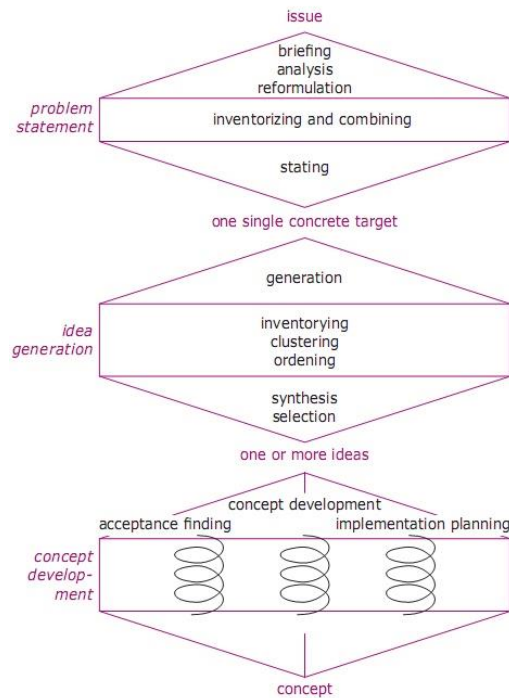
issue

briefing
analysis
reformulation

problem statement

inventorizing and combining

stating

one single concrete target

generation

idea generation

inventorying
clustering
ordening

synthesis
selection

one or more ideas

concept development

acceptance finding

implementation planning

concept development

concept